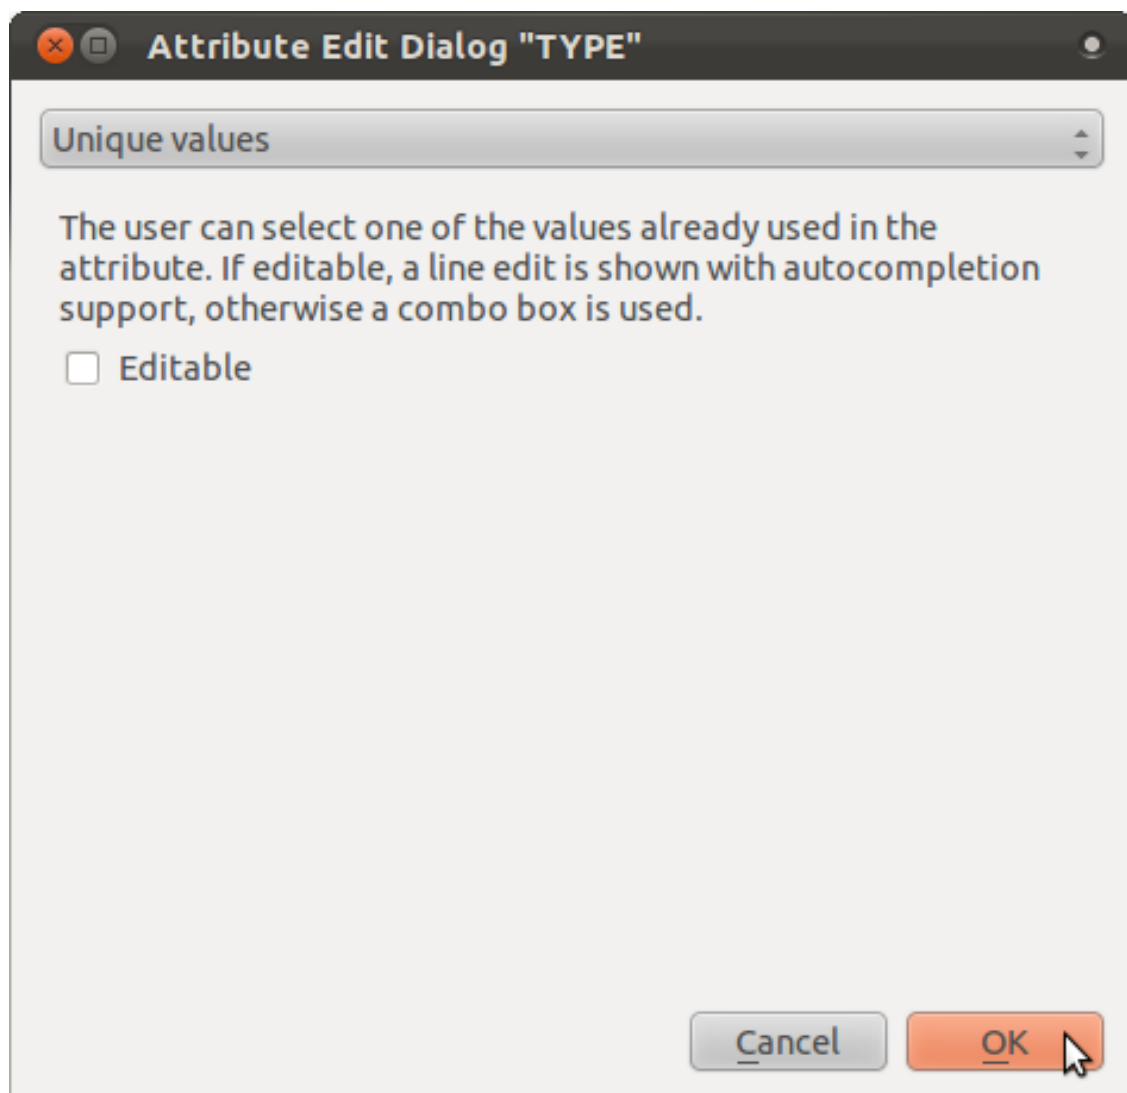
Attribute Edit Dialog "TYPE"

Unique values

The user can select one of the values already used in the attribute. If editable, a line edit is shown with autocompletion support, otherwise a combo box is used.

Editable

Cancel

OK